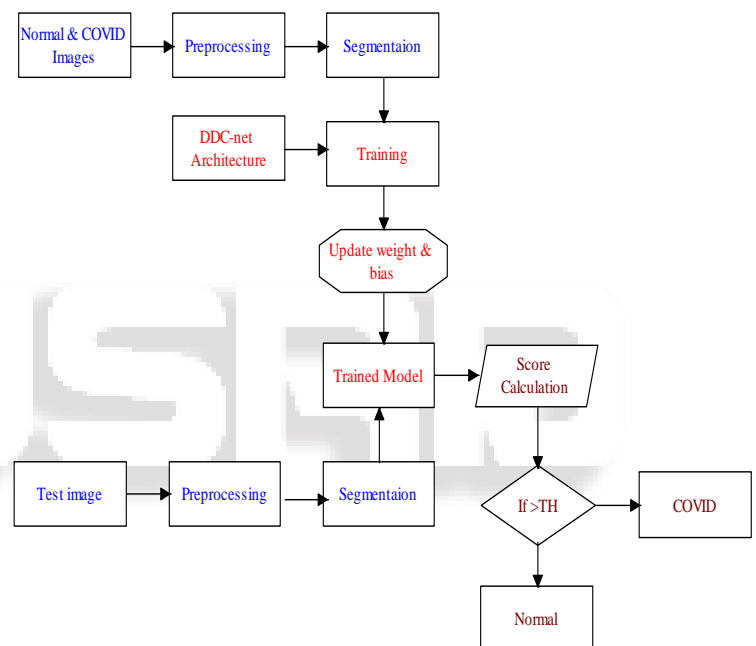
Normal & COVID Images

Preprocessing

Segmentaion

DDC-net Architecture

Training

Update weight & bias

Trained Model

Score Calculation

Test image

Preprocessing

Segmentaion

If >TH

COVID

Normal